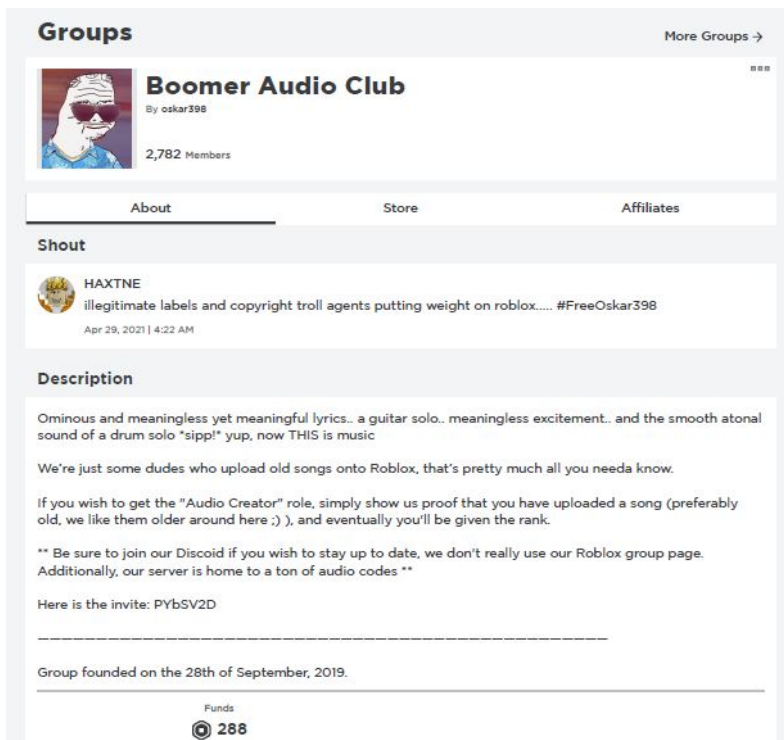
Groups

More Groups →

Boomer Audio Club

By oskar398

2,782 Members

About

Store

Affiliates

Shout

HAXTNE

illegitimate labels and copyright troll agents putting weight on roblox..... #FreeOskar398

Apr 29, 2021 | 4:22 AM

Description

Ominous and meaningless yet meaningful lyrics.. a guitar solo.. meaningless excitement.. and the smooth atonal sound of a drum solo *sipp!* yup, now THIS is music

We're just some dudes who upload old songs onto Roblox, that's pretty much all you needa know.

If you wish to get the "Audio Creator" role, simply show us proof that you have uploaded a song (preferably old, we like them older around here ;) ), and eventually you'll be given the rank.

** Be sure to join our Discoid if you wish to stay up to date, we don't really use our Roblox group page. Additionally, our server is home to a ton of audio codes **

Here is the invite: PYbSV2D

_______________________________________________

Group founded on the 28th of September, 2019.

Funds

288